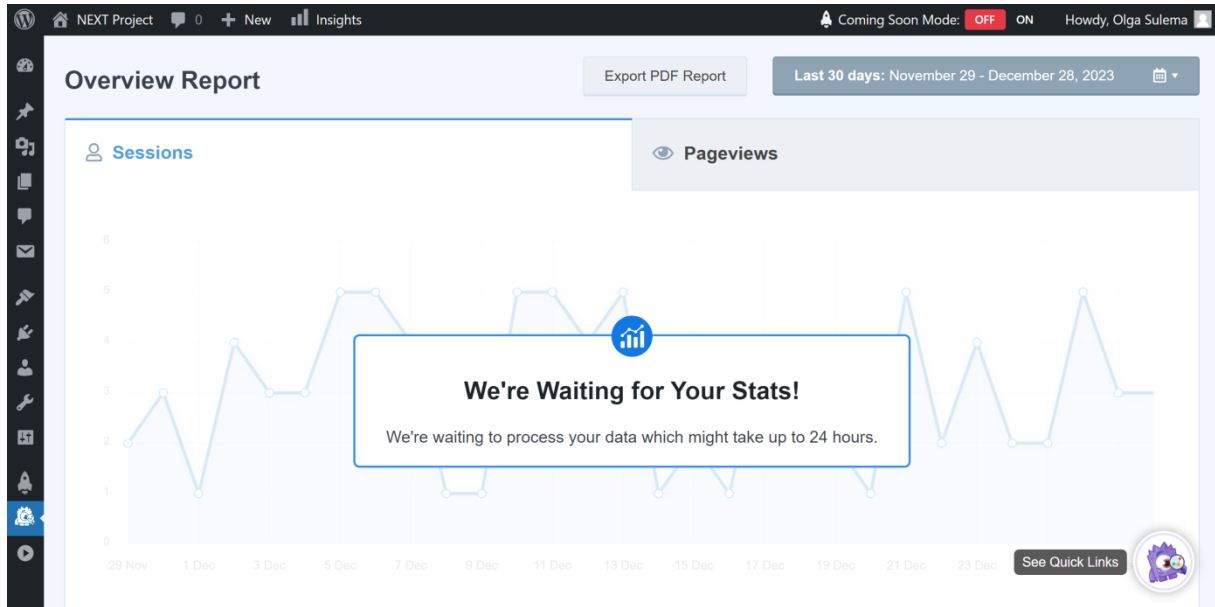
NEXT Project 0 New Insights Coming Soon Mode: OFF ON Howdy, Olga Sulema

Overview Report

Export PDF Report

Last 30 days: November 29 - December 28, 2023

Sessions

Pageviews

6
5
4
3
2
1
0

29 Nov 1 Dec 3 Dec 5 Dec 7 Dec 9 Dec 11 Dec 13 Dec 15 Dec 17 Dec 19 Dec 21 Dec 23 Dec

We're Waiting for Your Stats!

We're waiting to process your data which might take up to 24 hours.

See Quick Links